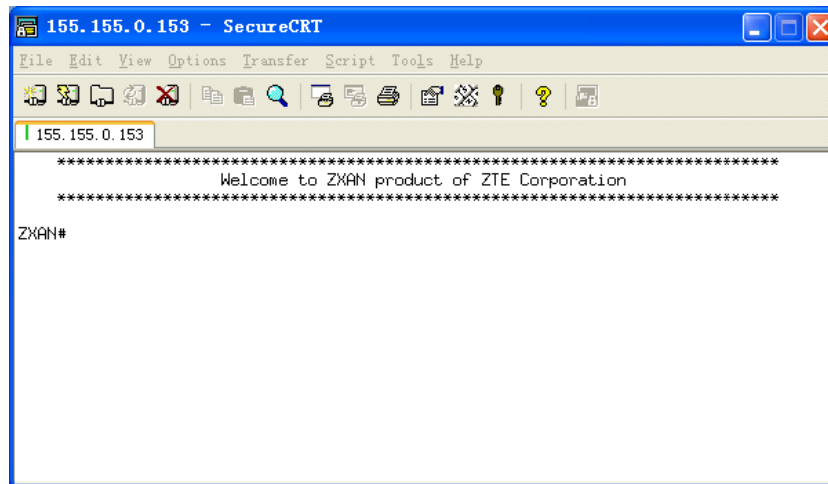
155.155.0.153 - SecureCRT

File Edit View Options Transfer Script Tools Help

155.155.0.153

**************************************************************************
Welcome to ZXAN product of ZTE Corporation
**************************************************************************

ZXAN#